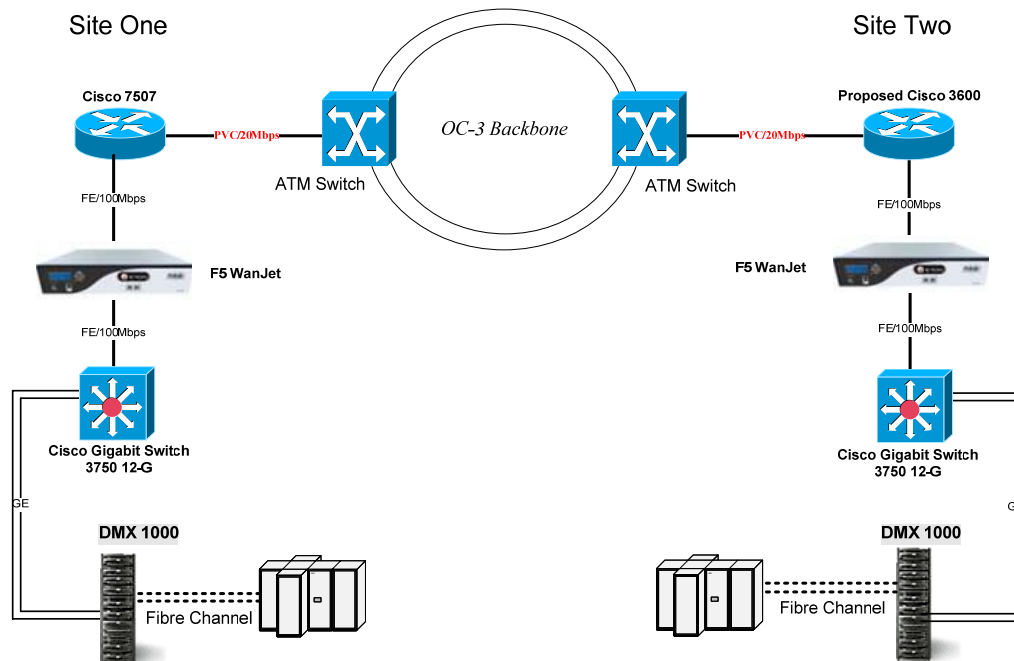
Site One

Site Two

Cisco 7507

PVC/20Mbps

ATM Switch

OC-3 Backbone

ATM Switch

PVC/20Mbps

Proposed Cisco 3600

FE/100Mbps

FE/100Mbps

F5 WanJet

F5 WanJet

FE/100Mbps

FE/100Mbps

Cisco Gigabit Switch 3750 12-G

Cisco Gigabit Switch 3750 12-G

GE

G

DMX 1000

DMX 1000

Fibre Channel

Fibre Channel